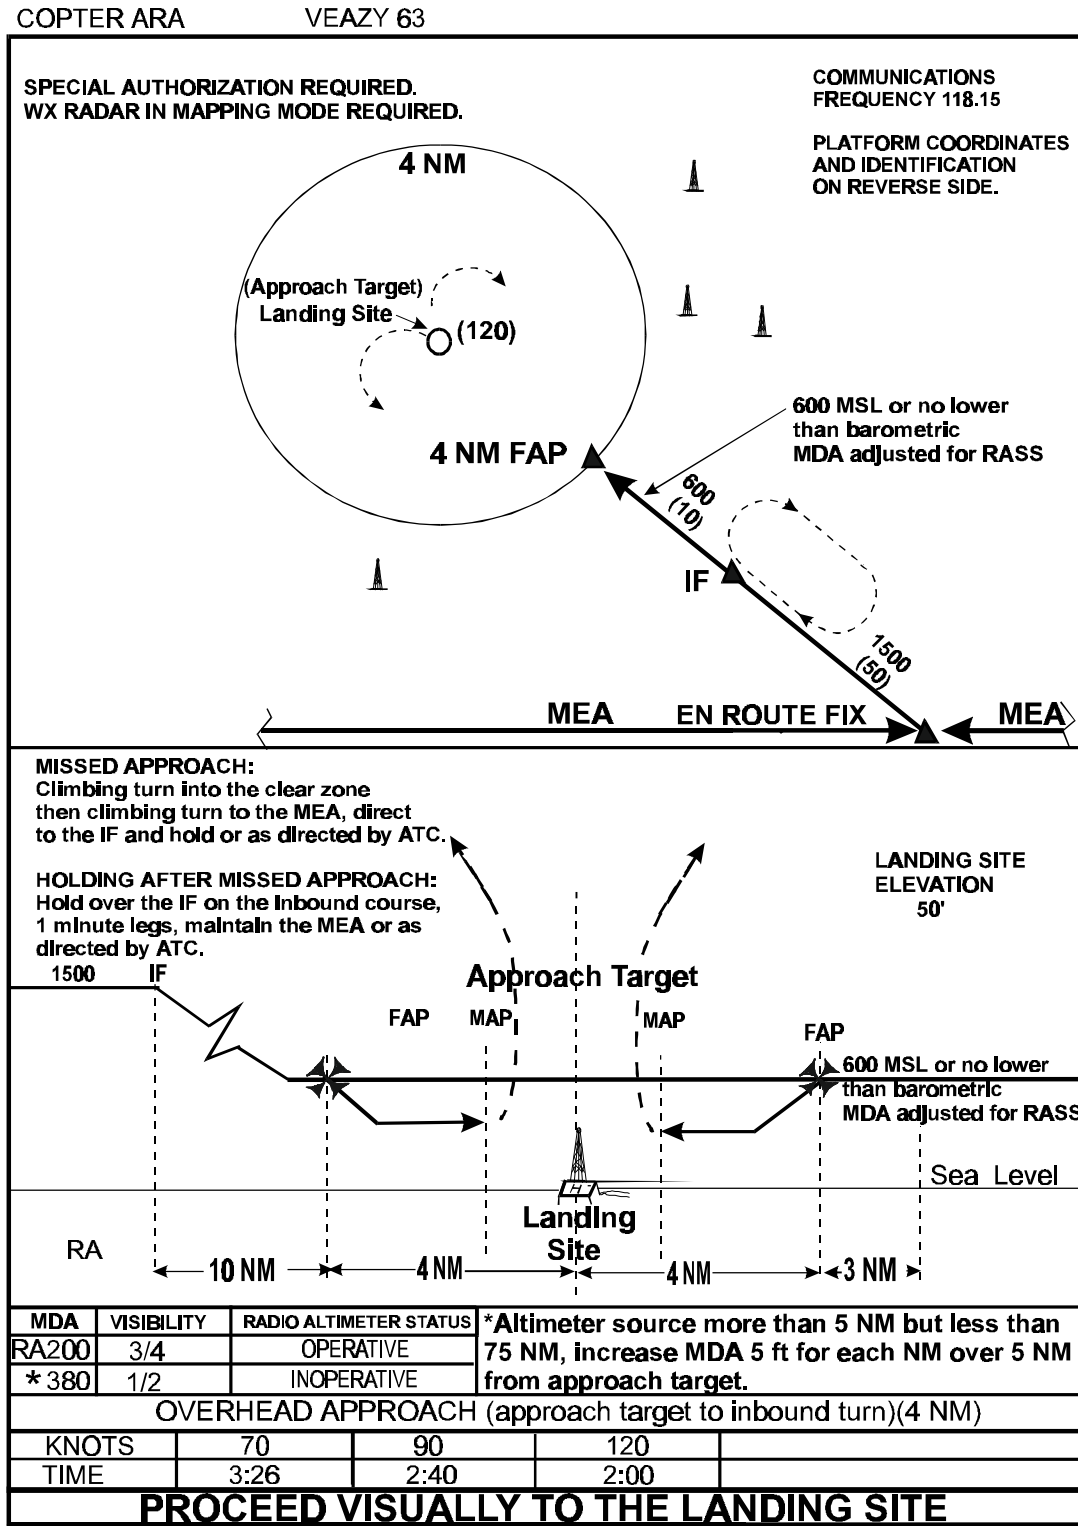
COPTER ARA VEAZY 63

SPECIAL AUTHORIZATION REQUIRED.
WX RADAR IN MAPPING MODE REQUIRED.

COMMUNICATIONS
FREQUENCY 118.15

PLATFORM COORDINATES
AND IDENTIFICATION
ON REVERSE SIDE.

4 NM

(Approach Target)
Landing Site
(120)

600 MSL or no lower than barometric MDA adjusted for RASS

4 NM FAP

600
(10)

IF

1500
(50)

MEA EN ROUTE FIX MEA

MISSED APPROACH:
Climbing turn into the clear zone then climbing turn to the MEA, direct to the IF and hold or as directed by ATC.

HOLDING AFTER MISSED APPROACH:
Hold over the IF on the inbound course, 1 minute legs, maintain the MEA or as directed by ATC.

LANDING SITE
ELEVATION
50'

1500 IF

Approach Target

FAP MAP MAP FAP

600 MSL or no lower than barometric MDA adjusted for RASS

Sea Level

Landing Site

RA

10 NM 4 NM 4 NM 3 NM

| MDA | VISIBILITY | RADIO ALTIMETER STATUS |
|---|---|---|
| RA200 | 3/4 | OPERATIVE |
| *380 | 1/2 | INOPERATIVE |

*Altimeter source more than 5 NM but less than 75 NM, increase MDA 5 ft for each NM over 5 NM from approach target.

OVERHEAD APPROACH (approach target to inbound turn)(4 NM)

| KNOTS | 70 | 90 | 120 | |
|---|---|---|---|---|
| TIME | 3:26 | 2:40 | 2:00 | |

PROCEED VISUALLY TO THE LANDING SITE